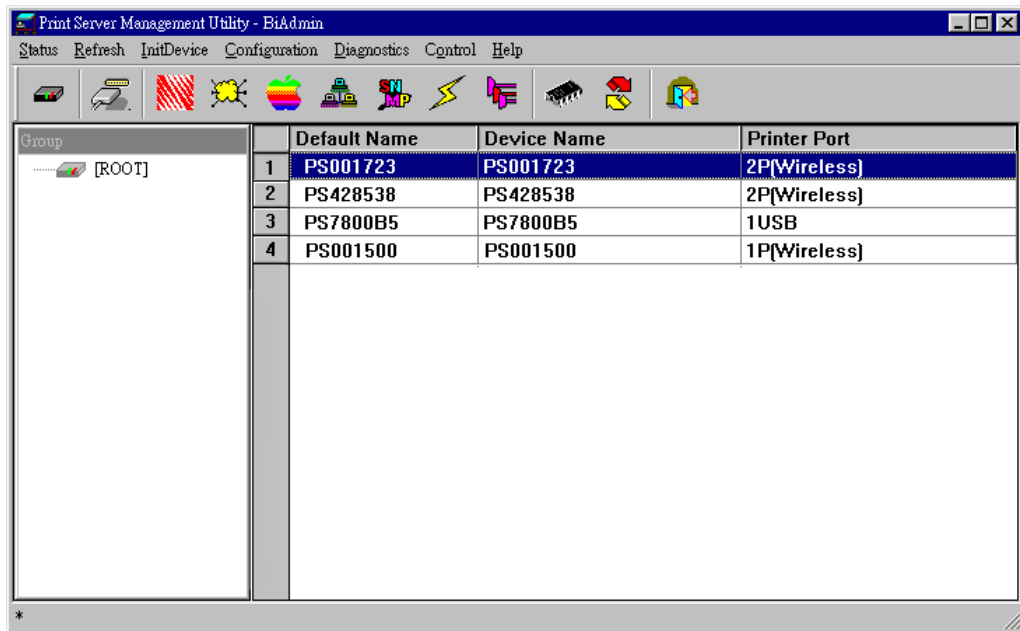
Print Server Management Utility - BiAdmin

Status Refresh InitDevice Configuration Diagnostics Control Help

SN MP

Group

[ROOT]

| | Default Name | Device Name | Printer Port |
|---|---|---|---|
| 1 | PS001723 | PS001723 | 2P(Wireless) |
| 2 | PS428538 | PS428538 | 2P(Wireless) |
| 3 | PS7800B5 | PS7800B5 | 1USB |
| 4 | PS001500 | PS001500 | 1P(Wireless) |

*